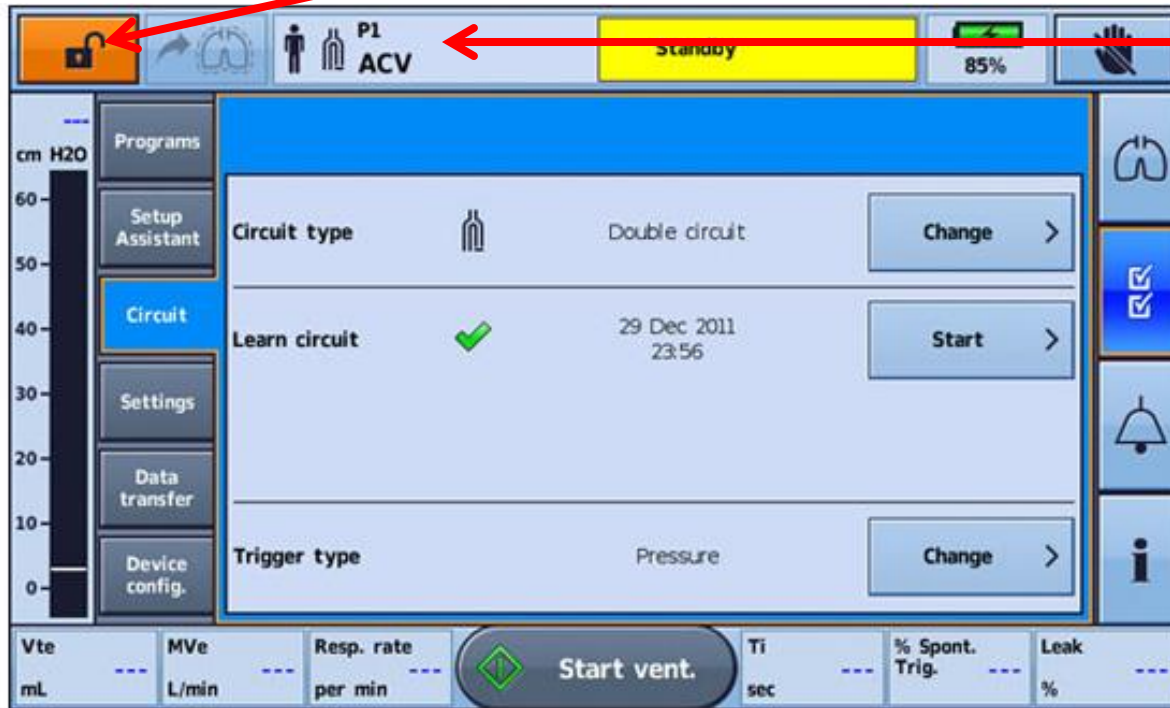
P1
ACV

Standby

85%

---
cm H2O
60
50
40
30
20
10
0

Programs

Setup Assistant

Circuit

Settings

Data transfer

Device config.

Circuit type

Double circuit

Change

Learn circuit

29 Dec 2011
23:56

Start

Trigger type

Pressure

Change

Vte
---
mL

MVe
---
L/min

Resp. rate
---
per min

Start vent.

Ti
---
sec

% Spont. Trig.
---

Leak
---
%